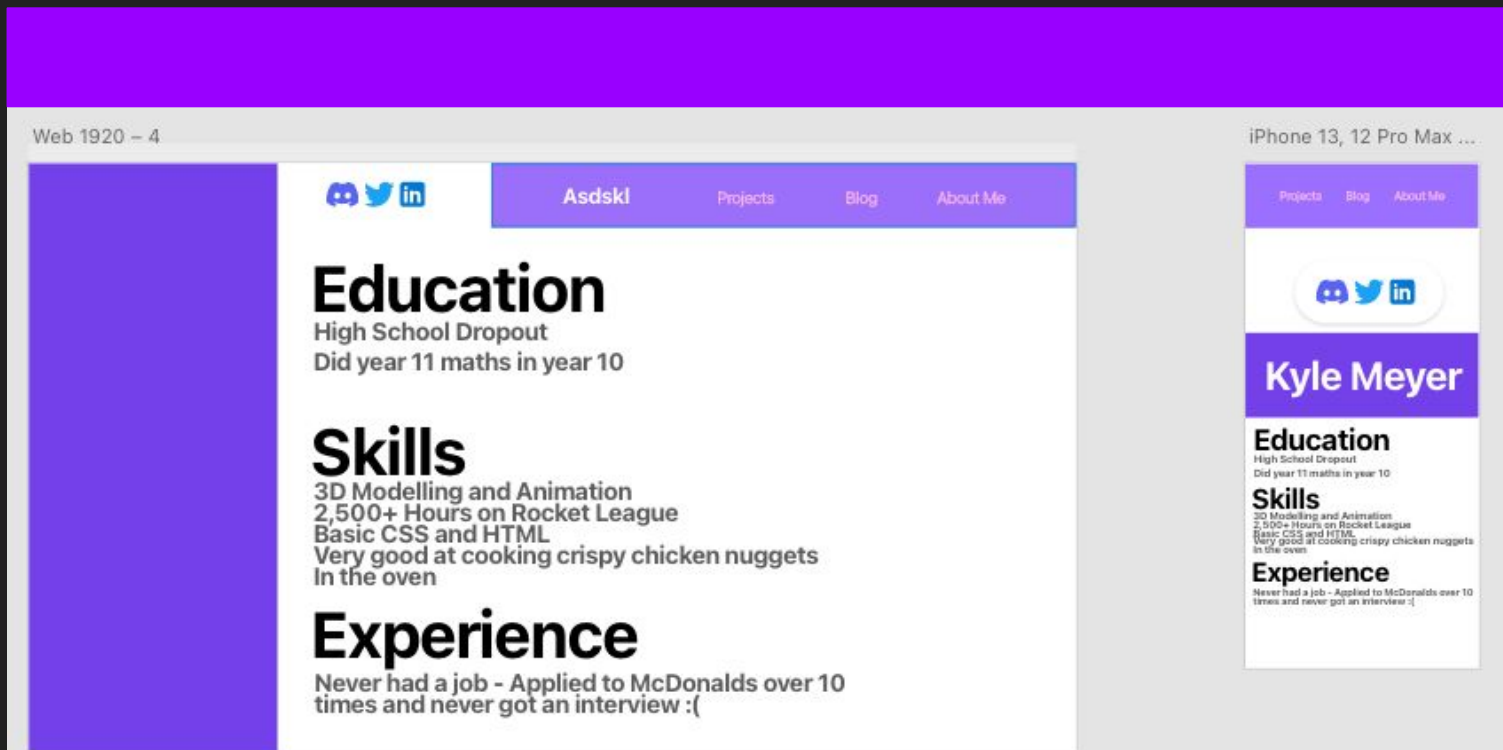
Web 1920 – 4

Asdskl Projects Blog About Me

Education
High School Dropout
Did year 11 maths in year 10

Skills
3D Modelling and Animation
2,500+ Hours on Rocket League
Basic CSS and HTML
Very good at cooking crispy chicken nuggets
In the oven

Experience
Never had a job - Applied to McDonalds over 10 times and never got an interview :(

iPhone 13, 12 Pro Max ...

Projects Blog About Me

Kyle Meyer

Education
High School Dropout
Did year 11 maths in year 10

Skills
3D Modelling and Animation
2,500+ Hours on Rocket League
Basic CSS and HTML
Very good at cooking crispy chicken nuggets
In the oven

Experience
Never had a job - Applied to McDonalds over 10 times and never got an interview :(